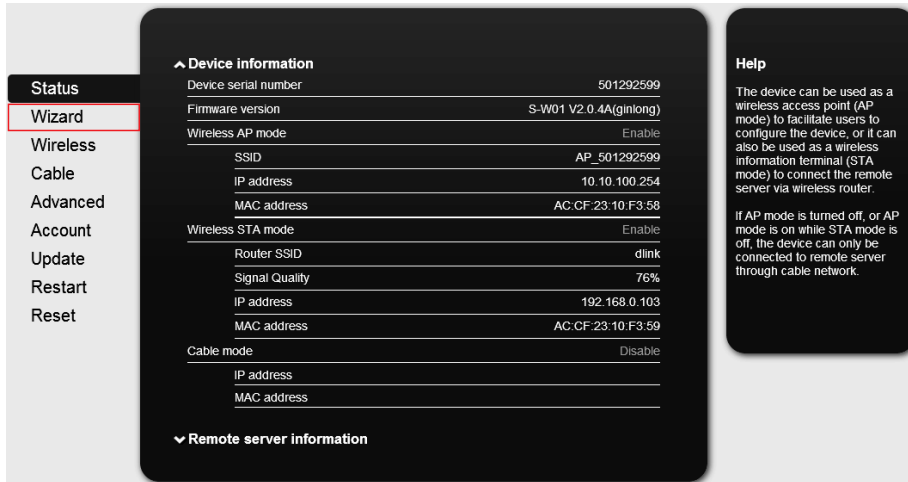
Status
Wizard
Wireless
Cable
Advanced
Account
Update
Restart
Reset

Device information

| | |
|---|---|
| Device serial number | 501292599 |
| Firmware version | S-W01 V2.0.4A(ginlong) |
| Wireless AP mode | Enable |
| SSID | AP_501292599 |
| IP address | 10.10.100.254 |
| MAC address | AC:CF:23:10:F3:58 |
| Wireless STA mode | Enable |
| Router SSID | dlink |
| Signal Quality | 76% |
| IP address | 192.168.0.103 |
| MAC address | AC:CF:23:10:F3:59 |
| Cable mode | Disable |
| IP address | |
| MAC address | |

Remote server information

Help

The device can be used as a wireless access point (AP mode) to facilitate users to configure the device, or it can also be used as a wireless information terminal (STA mode) to connect the remote server via wireless router.

If AP mode is turned off, or AP mode is on while STA mode is off, the device can only be connected to remote server through cable network.